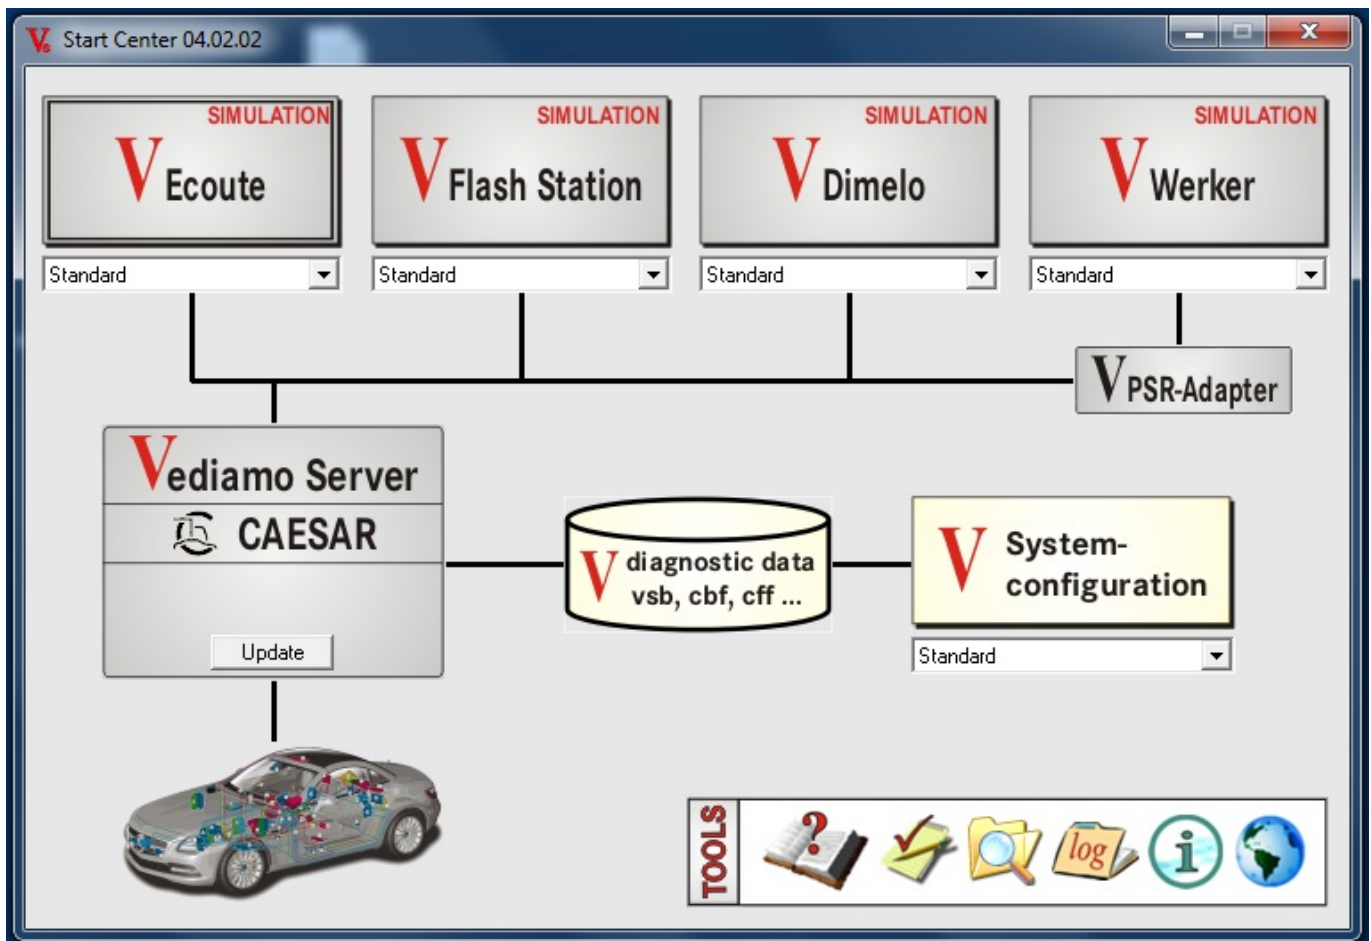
Start Center 04.02.02

SIMULATION
V Ecoute
Standard

SIMULATION
V Flash Station
Standard

SIMULATION
V Dimelo
Standard

SIMULATION
V Werker
Standard

V PSR-Adapter

Vediamo Server
CAESAR
Update

V diagnostic data vsb, cbf, cff ...

V System-configuration
Standard

TOOLS
log